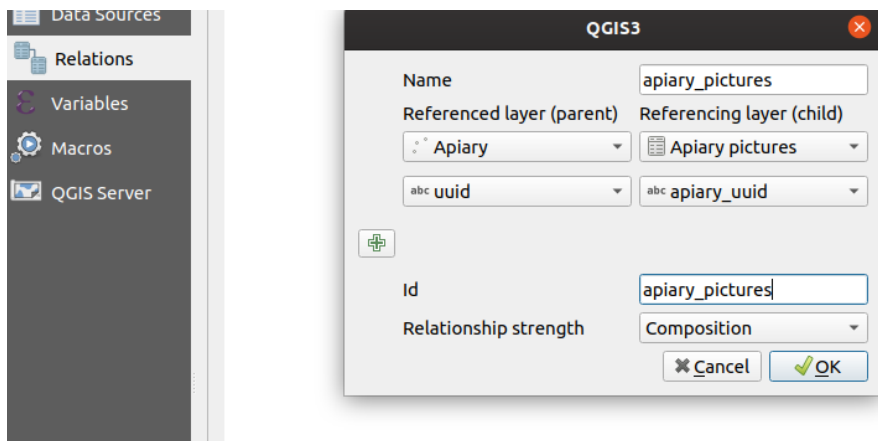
Data Sources
Relations
Variables
Macros
QGIS Server

QGIS3

Name apiary_pictures
Referenced layer (parent) Referencing layer (child)
Apiary Apiary pictures
abc uuid abc apiary_uuid

Id apiary_pictures
Relationship strength Composition
Cancel OK